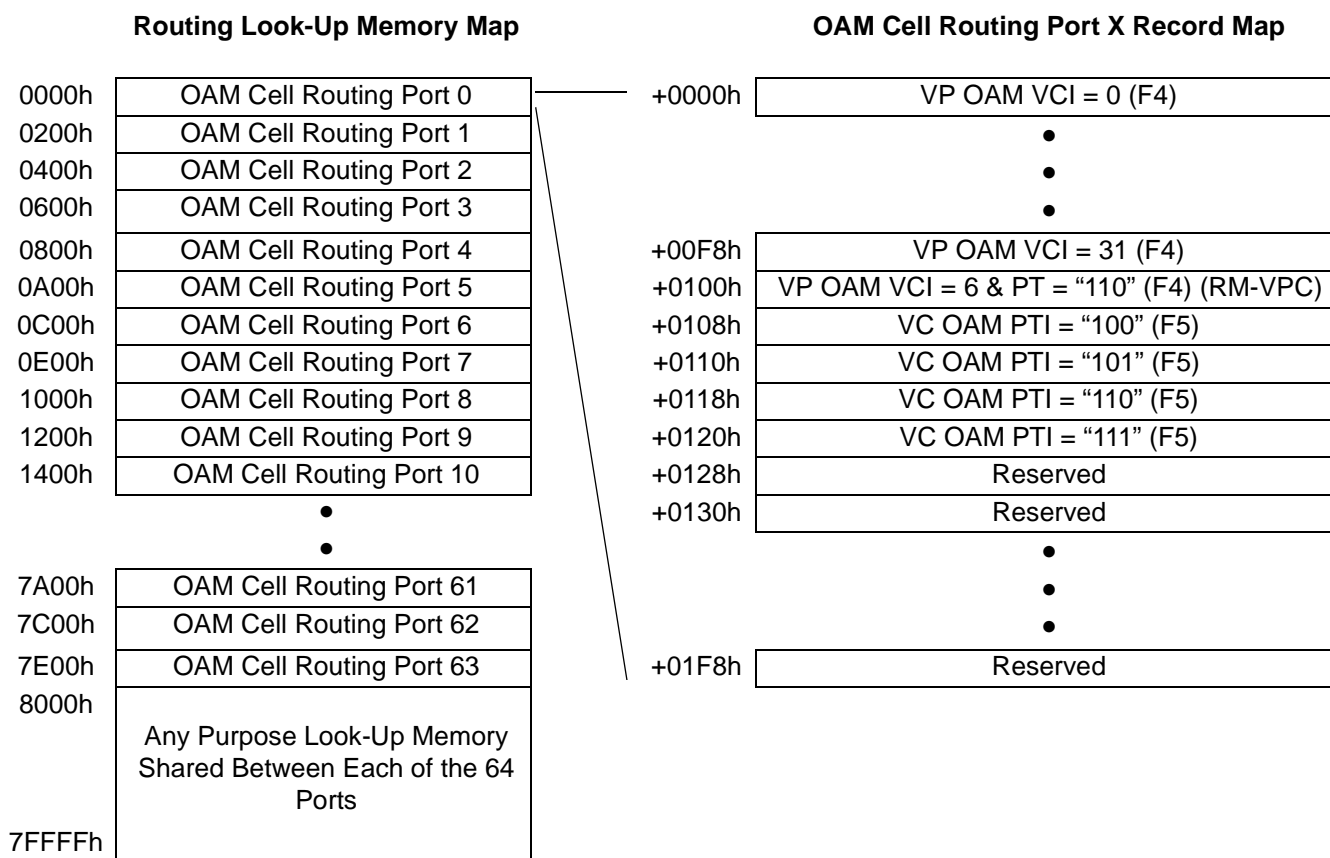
Routing Look-Up Memory Map

| | |
|---|---|
| 0000h | OAM Cell Routing Port 0 |
| 0200h | OAM Cell Routing Port 1 |
| 0400h | OAM Cell Routing Port 2 |
| 0600h | OAM Cell Routing Port 3 |
| 0800h | OAM Cell Routing Port 4 |
| 0A00h | OAM Cell Routing Port 5 |
| 0C00h | OAM Cell Routing Port 6 |
| 0E00h | OAM Cell Routing Port 7 |
| 1000h | OAM Cell Routing Port 8 |
| 1200h | OAM Cell Routing Port 9 |
| 1400h | OAM Cell Routing Port 10 |
| | • |
| | • |
| 7A00h | OAM Cell Routing Port 61 |
| 7C00h | OAM Cell Routing Port 62 |
| 7E00h | OAM Cell Routing Port 63 |
| 8000h | Any Purpose Look-Up Memory Shared Between Each of the 64 Ports |
| 7FFFFh | |

OAM Cell Routing Port X Record Map

| | |
|---|---|
| +0000h | VP OAM VCI = 0 (F4) |
| | • |
| | • |
| | • |
| +00F8h | VP OAM VCI = 31 (F4) |
| +0100h | VP OAM VCI = 6 & PT = “110” (F4) (RM-VPC) |
| +0108h | VC OAM PTI = “100” (F5) |
| +0110h | VC OAM PTI = “101” (F5) |
| +0118h | VC OAM PTI = “110” (F5) |
| +0120h | VC OAM PTI = “111” (F5) |
| +0128h | Reserved |
| +0130h | Reserved |
| | • |
| | • |
| | • |
| +01F8h | Reserved |